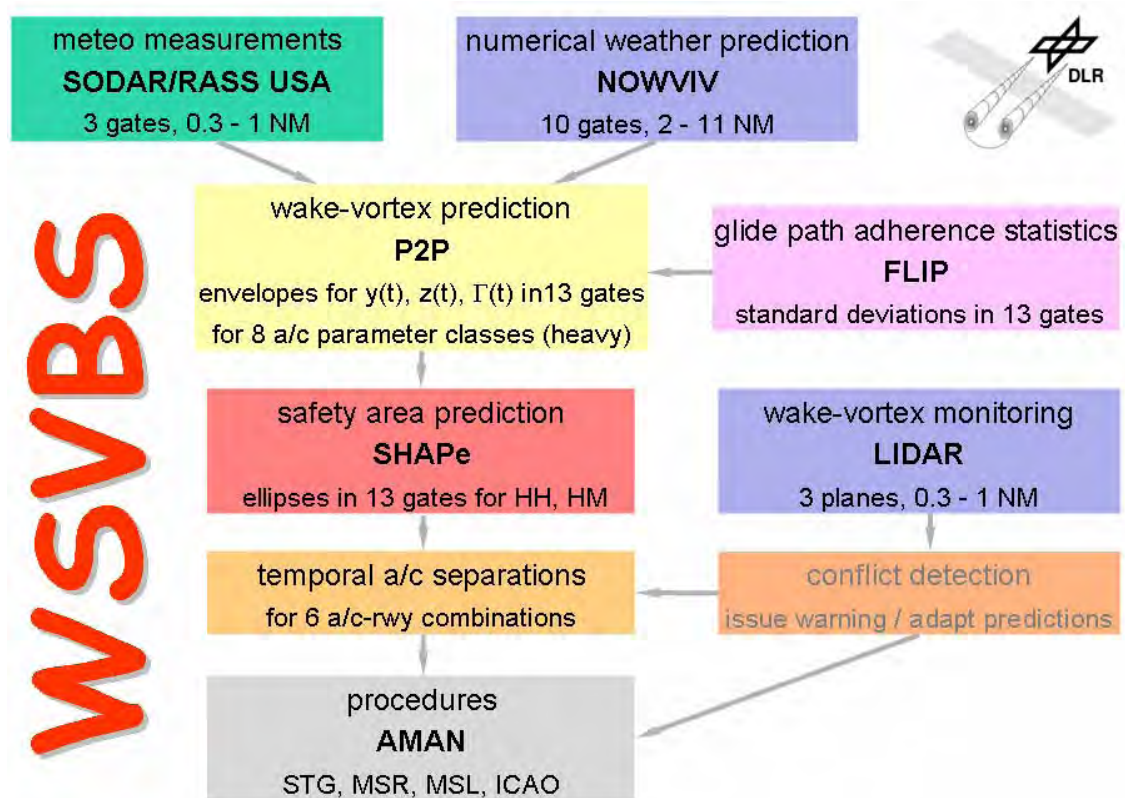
WSVBS

meteo measurements
SODAR/RASS USA
3 gates, 0.3 - 1 NM

numerical weather prediction
NOWVIV
10 gates, 2 - 11 NM

DLR

wake-vortex prediction
P2P
envelopes for y(t), z(t), $\Gamma$(t) in13 gates
for 8 a/c parameter classes (heavy)

glide path adherence statistics
FLIP
standard deviations in 13 gates

safety area prediction
SHAPe
ellipses in 13 gates for HH, HM

wake-vortex monitoring
LIDAR
3 planes, 0.3 - 1 NM

temporal a/c separations
for 6 a/c-rwy combinations

conflict detection
issue warning / adapt predictions

procedures
AMAN
STG, MSR, MSL, ICAO